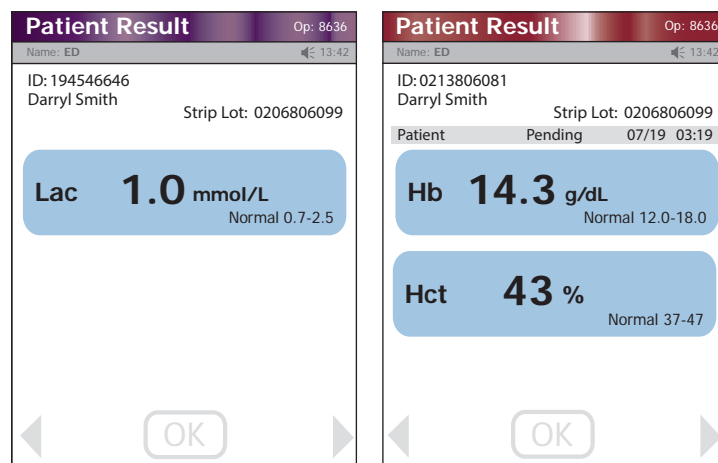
Patient Result Op: 8636
Name: ED 13:42
ID: 194546646
Darryl Smith
Strip Lot: 0206806099
Lac 1.0 mmol/L
Normal 0.7-2.5
OK

Patient Result Op: 8636
Name: ED 13:42
ID: 0213806081
Darryl Smith
Strip Lot: 0206806099
Patient Pending 07/19 03:19
Hb 14.3 g/dL
Normal 12.0-18.0
Hct 43 %
Normal 37-47
OK